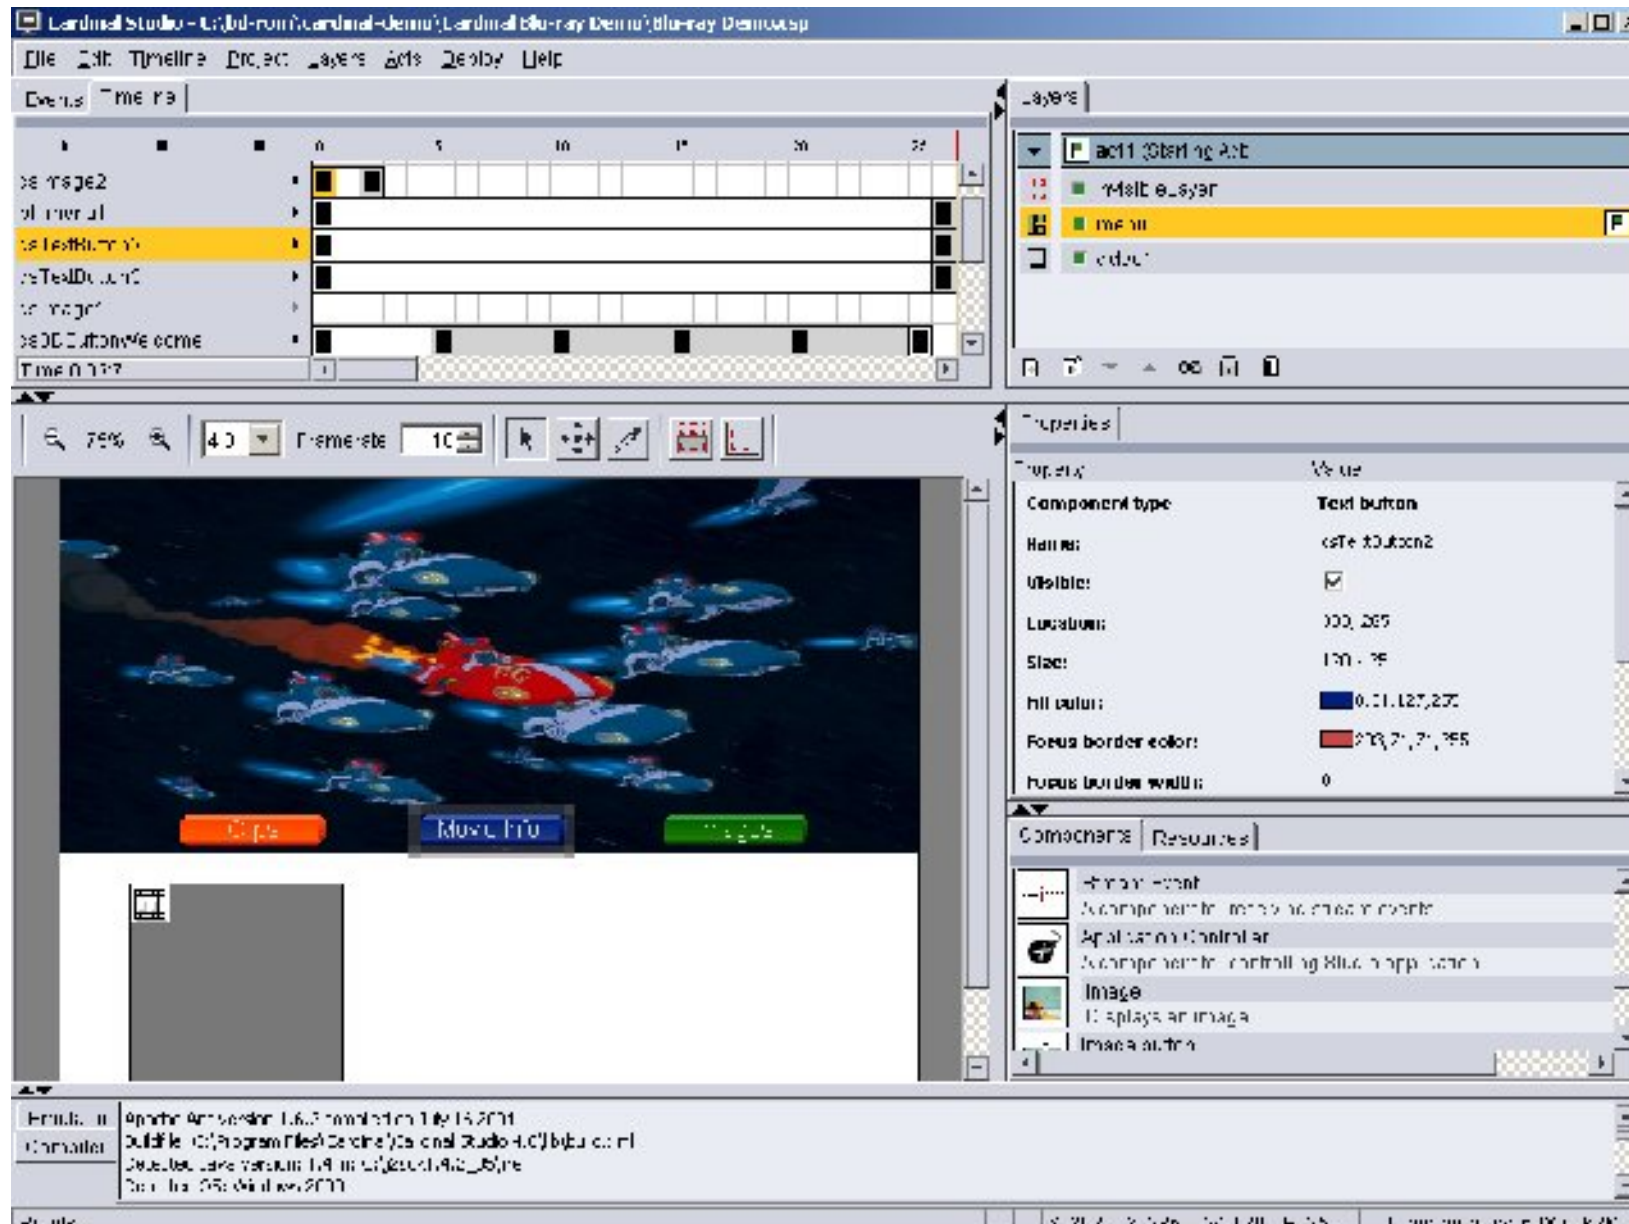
Cardinal Studio - C:\bd-rom\Cardinal-Demo\Cardinal Blu-ray Demo\Blu-ray Demo.csp

File Edit Timeline Project Layers Acts Deploy Help

Events Timeline

0 5 10 15 20 25

csImage2
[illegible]
csTextButton2
csTextButton3
csImage1
csBDButtonWelcome

Time 0.037

Layers

act1 (Starting Act)
InvisibleLayer
menu
video

Properties

Property Value

Component type: Text button
Name: csTextButton2
Visible:
Location: 300, 285
Size: 130 x 35
Fill color: 0,51,127,255
Focus border color: 203,71,71,255
Focus border width: 0

75% 4:3 Frame rate 10

Clips Movie Info Images

Components Resources

Animation Event
A component for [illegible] events
Application Controller
A component for controlling Blu-ray application
Image
Displays an image
Image Button

Emulation
Compiler

Apache Ant version 1.6.2 compiled on July 16 2004
Buildfile: C:\Program Files\Cardinal\Cardinal Studio 4.0\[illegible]
Detected Java version: 1.4 in: C:\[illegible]\jre
Detected OS: Windows 2000

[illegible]